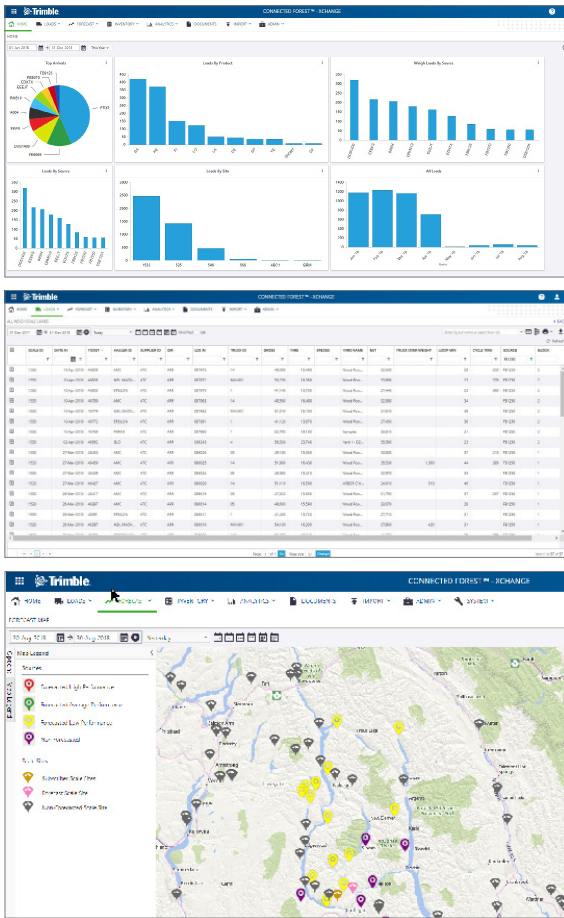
Trimble

CONNECTED FOREST™ - XCHANGE

HOME LOADS FORECAST INVENTORY ANALYTICS DOCUMENTS IMPORT ADMIN

HOME

01 Jan 2018 31 Dec 2018 This Year

Top Arrivals

Loads By Product

Weigh Loads By Source

Loads By Source

Loads By Site

All Loads

CONNECTED FOREST™ - XCHANGE

HOME LOADS FORECAST INVENTORY ANALYTICS DOCUMENTS IMPORT ADMIN

Trimble

CONNECTED FOREST™ - XCHANGE

HOME LOADS FORECAST INVENTORY ANALYTICS DOCUMENTS IMPORT ADMIN SYSTEM

FORECAST MAP

10 Aug 2018 10 Aug 2018

Map Legend

Sources

Forecasted High Performance

Forecasted Average Performance

Forecasted Low Performance

Non Forecasted

Scale Sites

Subscribed Scale Sites

Forecasted Scale Site

Non-Forecasted Scale Site